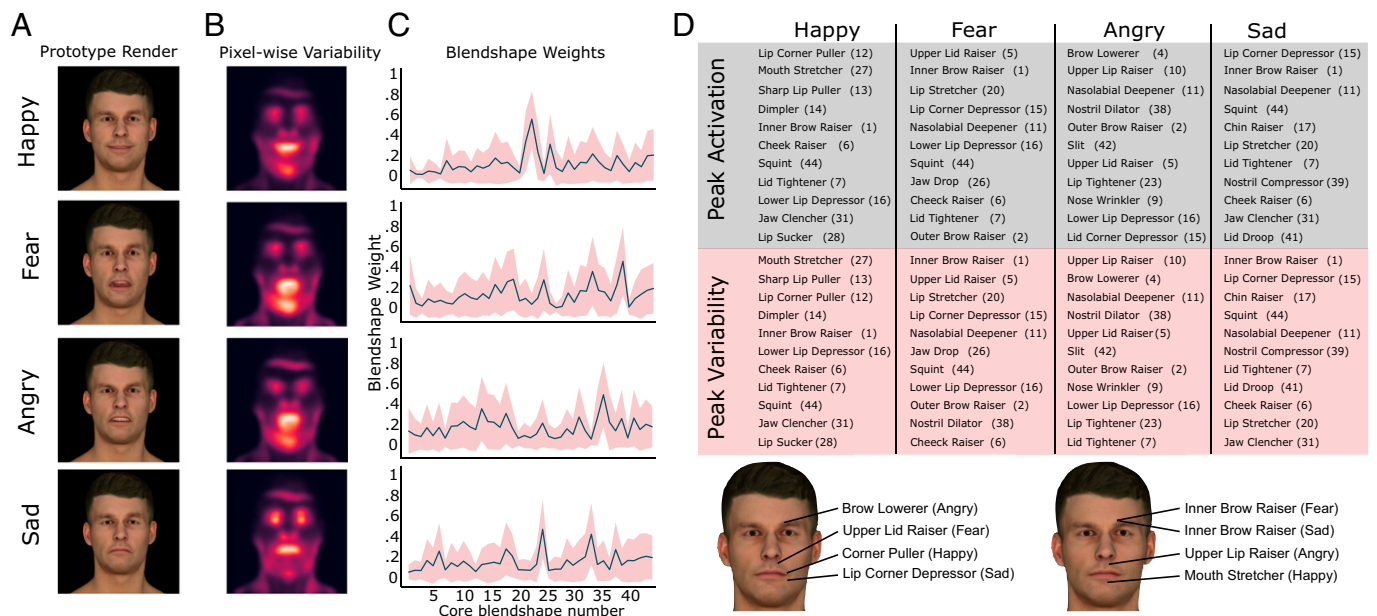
A

Prototype Render

Happy

Fear

Angry

Sad

B

Pixel-wise Variability

C

Blendshape Weights

1
.8
.6
.4
.2
0

1
.8
.6
.4
.2
0

1
.8
.6
.4
.2
0

1
.8
.6
.4
.2
0

Blendshape Weight

5 10 15 20 25 30 35 40

Core blendshape number

D

| | Happy | Fear | Angry | Sad |
|---|---|---|---|---|
| Peak Activation | Lip Corner Puller (12) | Upper Lid Raiser (5) | Brow Lowerer (4) | Lip Corner Depressor (15) |
| | Mouth Stretcher (27) | Inner Brow Raiser (1) | Upper Lip Raiser (10) | Inner Brow Raiser (1) |
| | Sharp Lip Puller (13) | Lip Stretcher (20) | Nasolabial Deepener (11) | Nasolabial Deepener (11) |
| | Dimpler (14) | Lip Corner Depressor (15) | Nostril Dilator (38) | Squint (44) |
| | Inner Brow Raiser (1) | Nasolabial Deepener (11) | Outer Brow Raiser (2) | Chin Raiser (17) |
| | Cheek Raiser (6) | Lower Lip Depressor (16) | Slit (42) | Lip Stretcher (20) |
| | Squint (44) | Squint (44) | Upper Lid Raiser (5) | Lid Tightener (7) |
| | Lid Tightener (7) | Jaw Drop (26) | Lip Tightener (23) | Nostril Compressor (39) |
| | Lower Lip Depressor (16) | Cheeck Raiser (6) | Nose Wrinkler (9) | Cheek Raiser (6) |
| | Jaw Clencher (31) | Lid Tightener (7) | Lower Lip Depressor (16) | Jaw Clencher (31) |
| | Lip Sucker (28) | Outer Brow Raiser (2) | Lid Corner Depressor (15) | Lid Droop (41) |
| Peak Variability | Mouth Stretcher (27) | Inner Brow Raiser (1) | Upper Lip Raiser (10) | Inner Brow Raiser (1) |
| | Sharp Lip Puller (13) | Upper Lid Raiser (5) | Brow Lowerer (4) | Lip Corner Depressor (15) |
| | Lip Corner Puller (12) | Lip Stretcher (20) | Nasolabial Deepener (11) | Chin Raiser (17) |
| | Dimpler (14) | Lip Corner Depressor (15) | Nostril Dilator (38) | Squint (44) |
| | Inner Brow Raiser (1) | Nasolabial Deepener (11) | Upper Lid Raiser(5) | Nasolabial Deepener (11) |
| | Lower Lip Depressor (16) | Jaw Drop (26) | Slit (42) | Nostril Compressor (39) |
| | Cheek Raiser (6) | Squint (44) | Outer Brow Raiser (2) | Lid Tightener (7) |
| | Lid Tightener (7) | Lower Lip Depressor (16) | Nose Wrinkler (9) | Lid Droop (41) |
| | Squint (44) | Outer Brow Raiser (2) | Lower Lip Depressor (16) | Cheek Raiser (6) |
| | Jaw Clencher (31) | Nostril Dilator (38) | Lip Tightener (23) | Lip Stretcher (20) |
| | Lip Sucker (28) | Cheeck Raiser (6) | Lid Tightener (7) | Jaw Clencher (31) |

Brow Lowerer (Angry)
Upper Lid Raiser (Fear)
Corner Puller (Happy)
Lip Corner Depressor (Sad)

Inner Brow Raiser (Fear)
Inner Brow Raiser (Sad)
Upper Lip Raiser (Angry)
Mouth Stretcher (Happy)